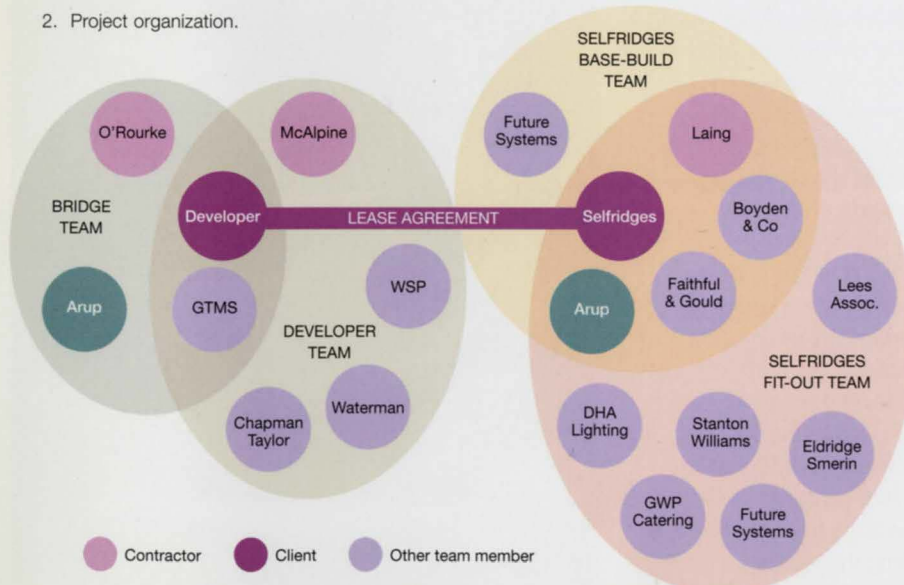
2. Project organization.

SELFRIDGES BASE-BUILD TEAM

O'Rourke

McAlpine

Future Systems

Laing

BRIDGE TEAM

Developer

LEASE AGREEMENT

Selfridges

Boyden & Co

WSP

Arup

GTMS

Arup

Faithful & Gould

Lees Assoc.

DEVELOPER TEAM

SELFRIDGES FIT-OUT TEAM

Chapman Taylor

Waterman

DHA Lighting

Stanton Williams

Eldridge Smerin

GWP Catering

Future Systems

Contractor

Client

Other team member